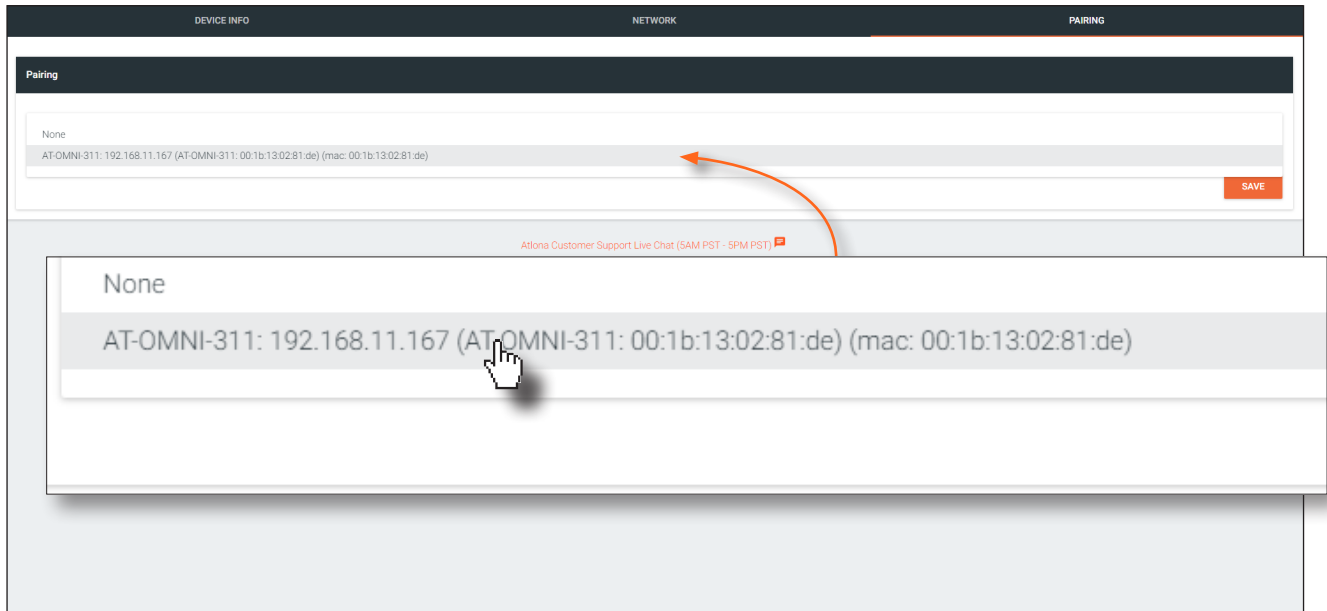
DEVICE INFO NETWORK PAIRING

Pairing

None

AT-OMNI-311: 192.168.11.167 (AT-OMNI-311: 00:1b:13:02:81:de) (mac: 00:1b:13:02:81:de)

SAVE

Atlona Customer Support Live Chat (5AM PST - 5PM PST)

None

AT-OMNI-311: 192.168.11.167 (AT-OMNI-311: 00:1b:13:02:81:de) (mac: 00:1b:13:02:81:de)